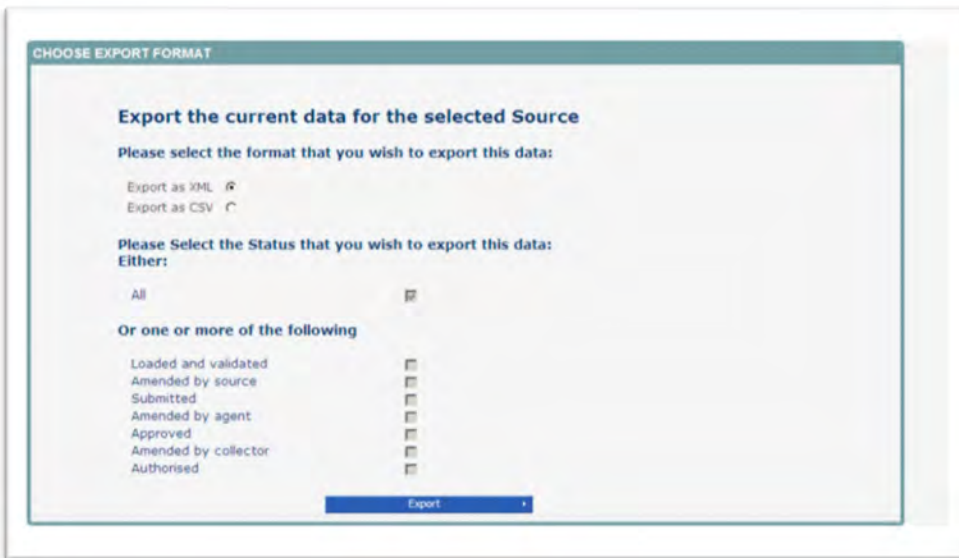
CHOOSE EXPORT FORMAT

Export the current data for the selected Source

Please select the format that you wish to export this data:

Export as XML
Export as CSV

Please Select the Status that you wish to export this data:
Either:

All

Or one or more of the following

Loaded and validated
Amended by source
Submitted
Amended by agent
Approved
Amended by collector
Authorised

Export